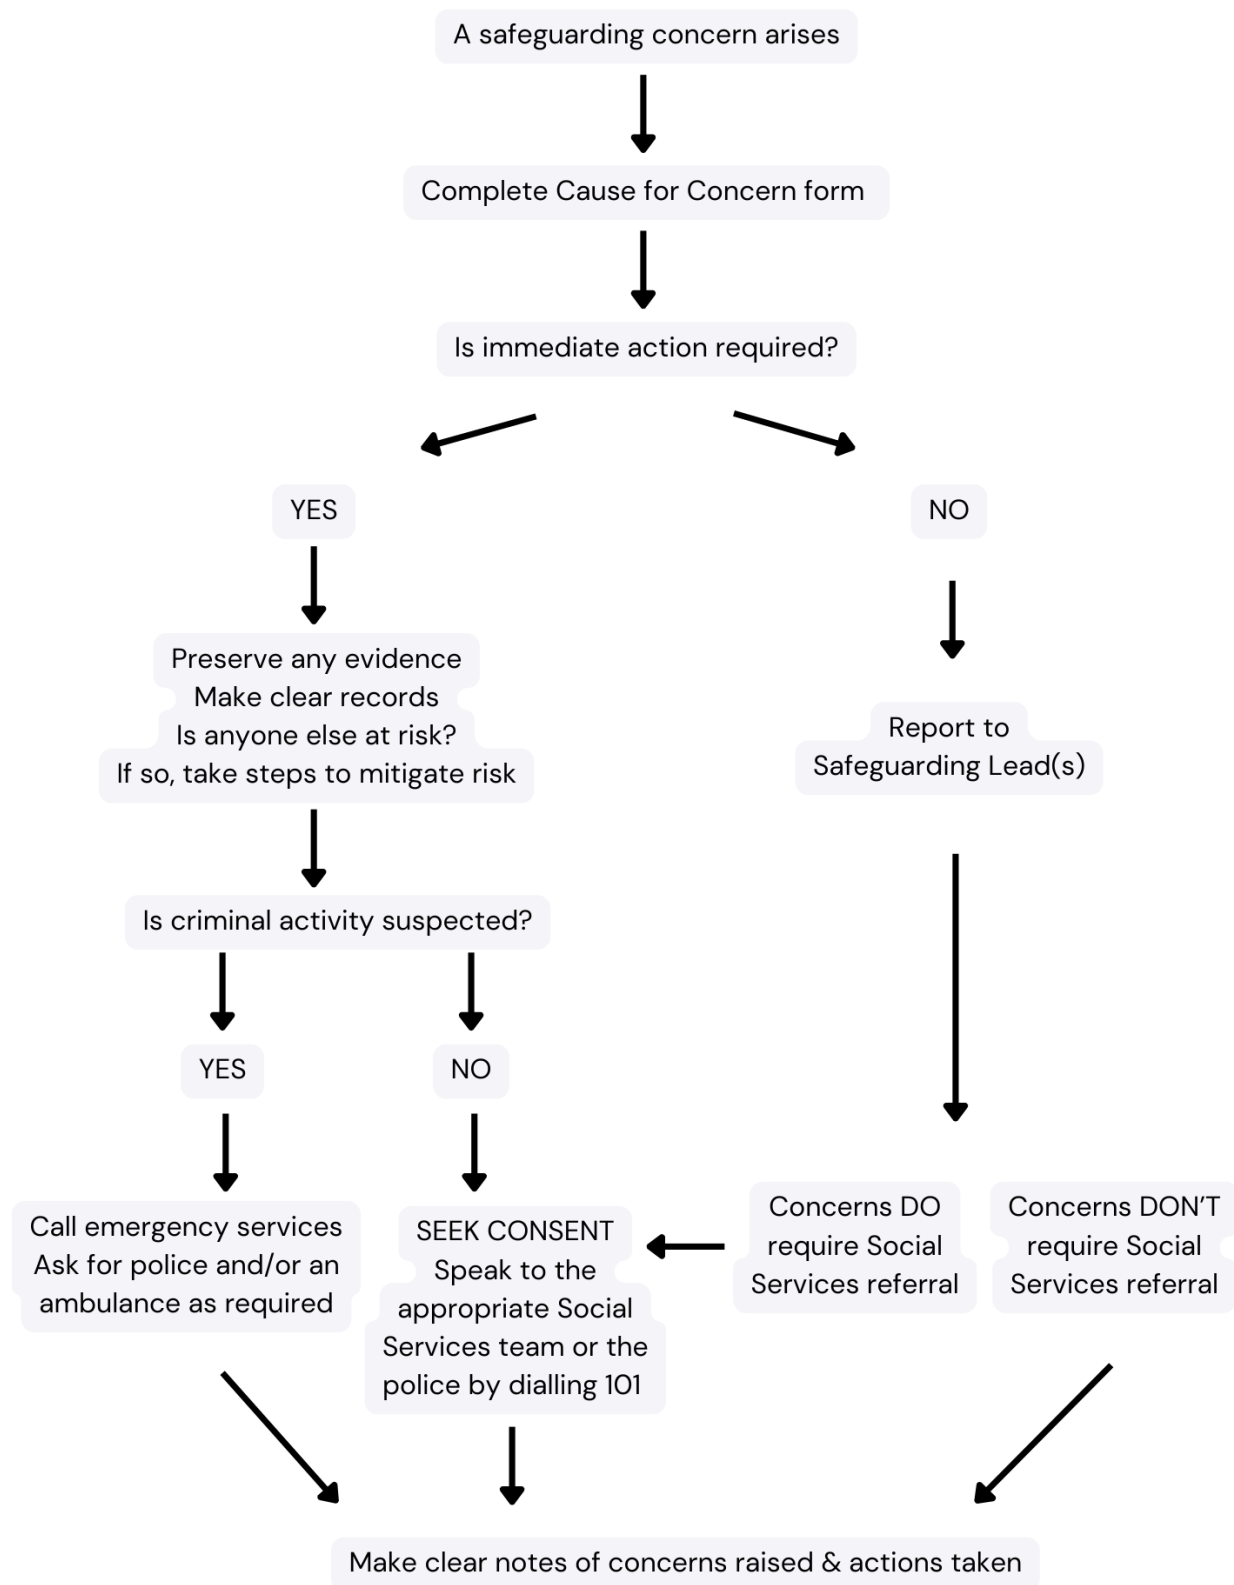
A safeguarding concern arises

Complete Cause for Concern form

Is immediate action required?

YES

NO

Preserve any evidence
Make clear records
Is anyone else at risk?
If so, take steps to mitigate risk

Report to
Safeguarding Lead(s)

Is criminal activity suspected?

YES

NO

Call emergency services
Ask for police and/or an ambulance as required

SEEK CONSENT
Speak to the appropriate Social Services team or the police by dialling 101

Concerns DO require Social Services referral

Concerns DON'T require Social Services referral

Make clear notes of concerns raised & actions taken